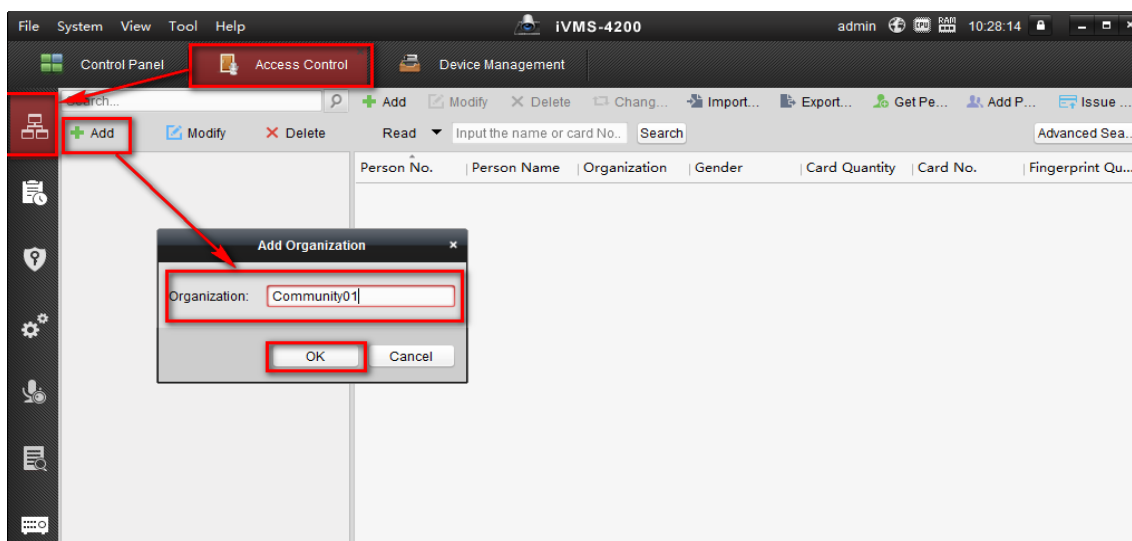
File System View Tool Help

iVMS-4200

admin 10:28:14

Control Panel

Access Control

Device Management

Search...

Add

Modify

Delete

Chang...

Import...

Export...

Get Pe...

Add P...

Issue ...

Add

Modify

Delete

Read

Input the name or card No..

Search

Advanced Sea...

| Person No. | Person Name | Organization | Gender | Card Quantity | Card No. | Fingerprint Qu... |
|---|---|---|---|---|---|---|

Add Organization

Organization: Community01

OK

Cancel